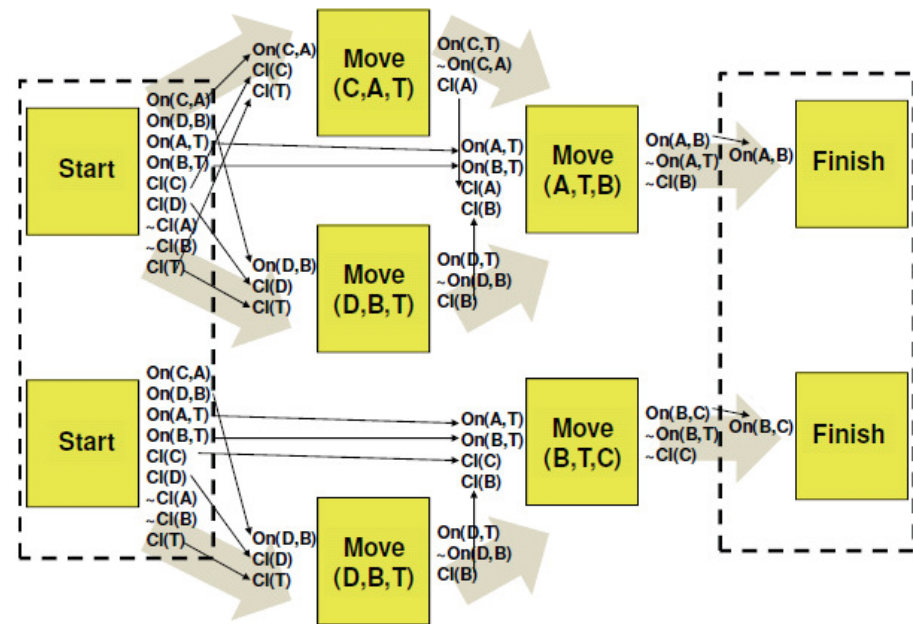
Start

On(C,A)
On(D,B)
On(A,T)
On(B,T)
Cl(C)
Cl(D)
~Cl(A)
~Cl(B)
Cl(T)

On(C,A)
Cl(C)
Cl(T)

Move
(C,A,T)

On(C,T)
~On(C,A)
Cl(A)

On(D,B)
Cl(D)
Cl(T)

Move
(D,B,T)

On(D,T)
~On(D,B)
Cl(B)

On(A,T)
On(B,T)
Cl(A)
Cl(B)

Move
(A,T,B)

On(A,B)
~On(A,T)
~Cl(B)

On(A,B)

Finish

Start

On(C,A)
On(D,B)
On(A,T)
On(B,T)
Cl(C)
Cl(D)
~Cl(A)
~Cl(B)
Cl(T)

On(D,B)
Cl(D)
Cl(T)

Move
(D,B,T)

On(D,T)
~On(D,B)
Cl(B)

On(A,T)
On(B,T)
Cl(C)
Cl(B)

Move
(B,T,C)

On(B,C)
~On(B,T)
~Cl(C)

On(B,C)

Finish